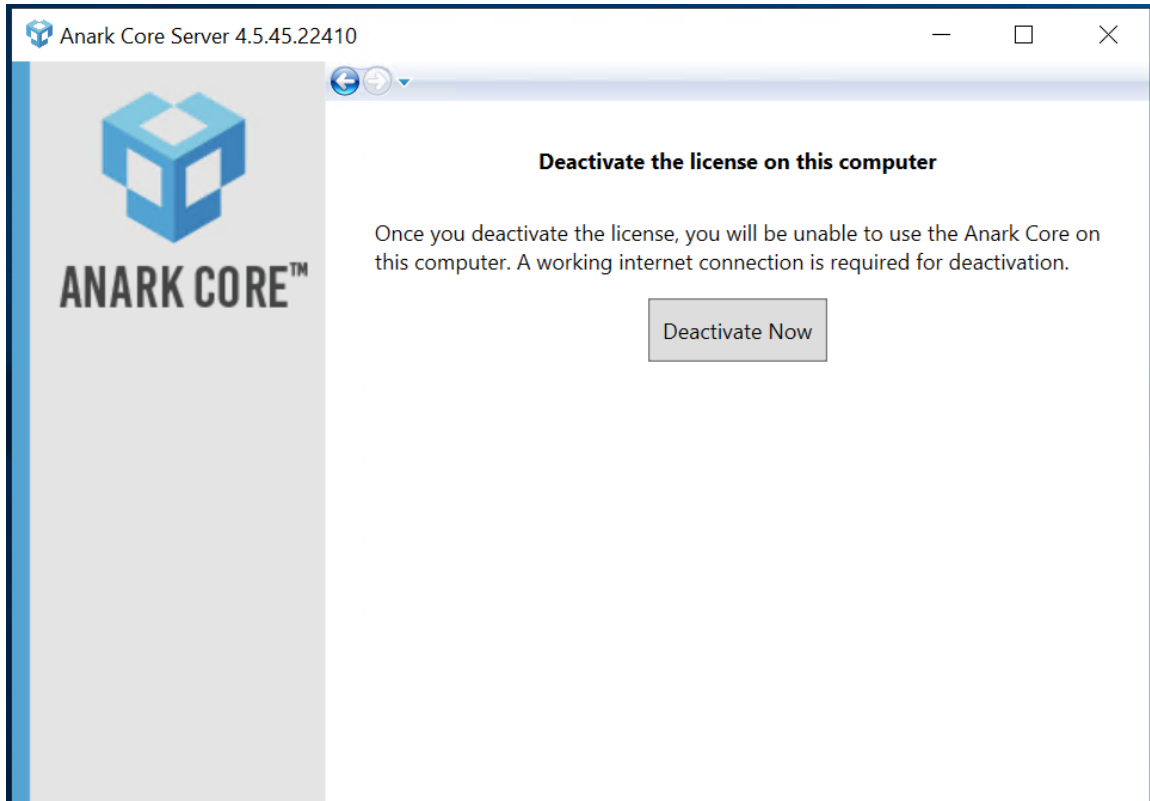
Anark Core Server 4.5.45.22410

ANARK CORE™

Deactivate the license on this computer

Once you deactivate the license, you will be unable to use the Anark Core on this computer. A working internet connection is required for deactivation.

Deactivate Now